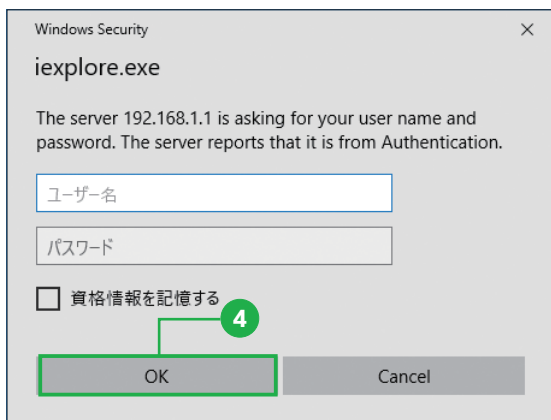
Windows Security
×

iexplore.exe

The server 192.168.1.1 is asking for your user name and password. The server reports that it is from Authentication.

ユーザー名

パスワード

資格情報を記憶する

4

OK
Cancel